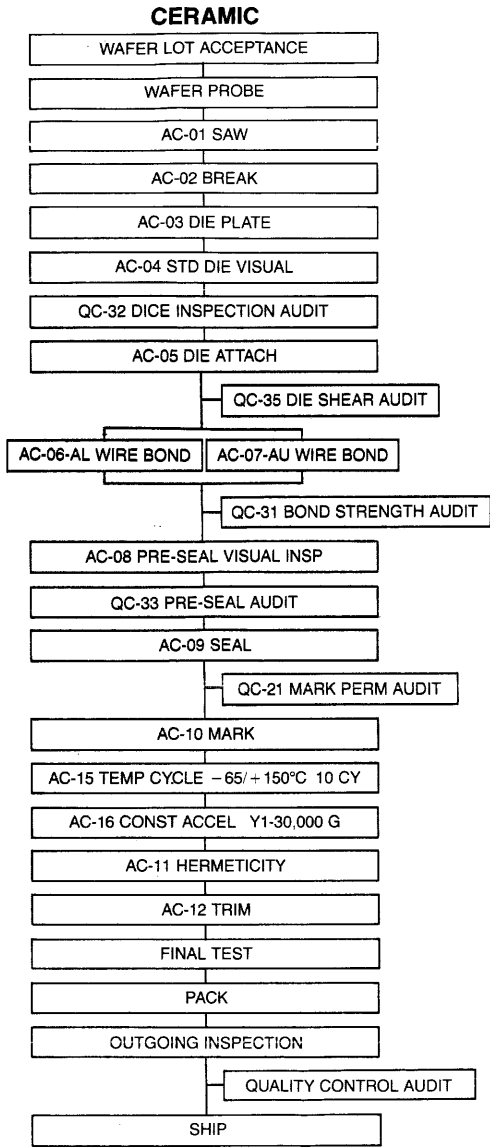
CERAMIC

WAFER LOT ACCEPTANCE

WAFER PROBE

AC-01 SAW

AC-02 BREAK

AC-03 DIE PLATE

AC-04 STD DIE VISUAL

QC-32 DICE INSPECTION AUDIT

AC-05 DIE ATTACH

QC-35 DIE SHEAR AUDIT

AC-06-AL WIRE BOND

AC-07-AU WIRE BOND

QC-31 BOND STRENGTH AUDIT

AC-08 PRE-SEAL VISUAL INSP

QC-33 PRE-SEAL AUDIT

AC-09 SEAL

QC-21 MARK PERM AUDIT

AC-10 MARK

AC-15 TEMP CYCLE $-65/+150°C$ 10 CY

AC-16 CONST ACCEL Y1-30,000 G

AC-11 HERMETICITY

AC-12 TRIM

FINAL TEST

PACK

OUTGOING INSPECTION

QUALITY CONTROL AUDIT

SHIP